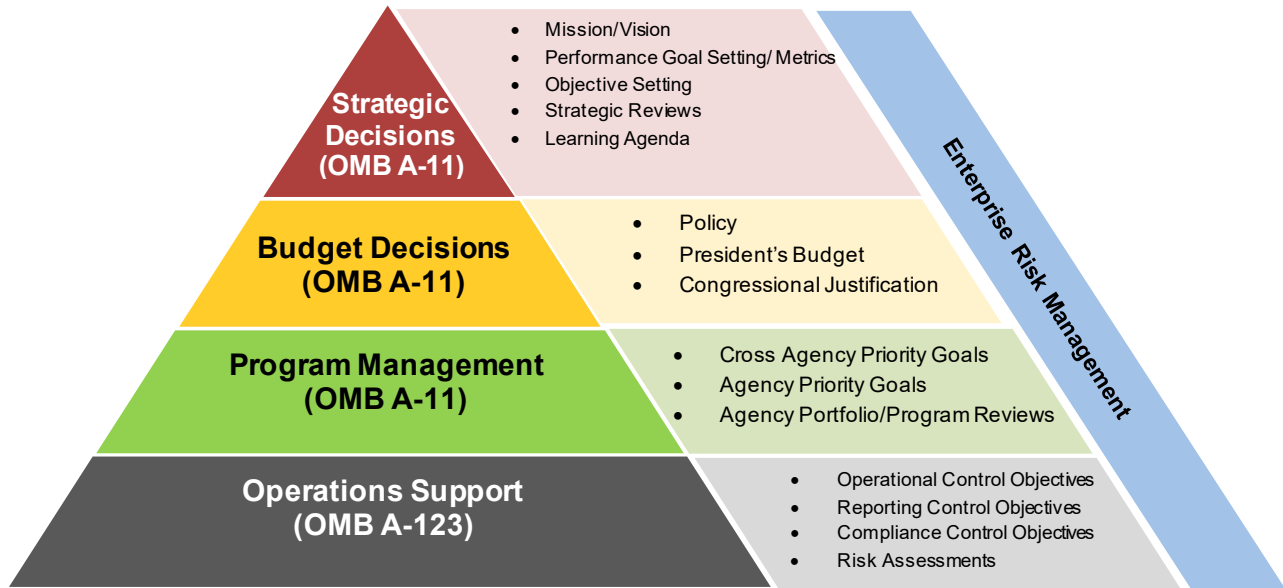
Strategic Decisions (OMB A-11)

- Mission/Vision
- Performance Goal Setting/ Metrics
- Objective Setting
- Strategic Reviews
- Learning Agenda

Budget Decisions (OMB A-11)

- Policy
- President's Budget
- Congressional Justification

Program Management (OMB A-11)

- Cross Agency Priority Goals
- Agency Priority Goals
- Agency Portfolio/Program Reviews

Operations Support (OMB A-123)

- Operational Control Objectives
- Reporting Control Objectives
- Compliance Control Objectives
- Risk Assessments

Enterprise Risk Management